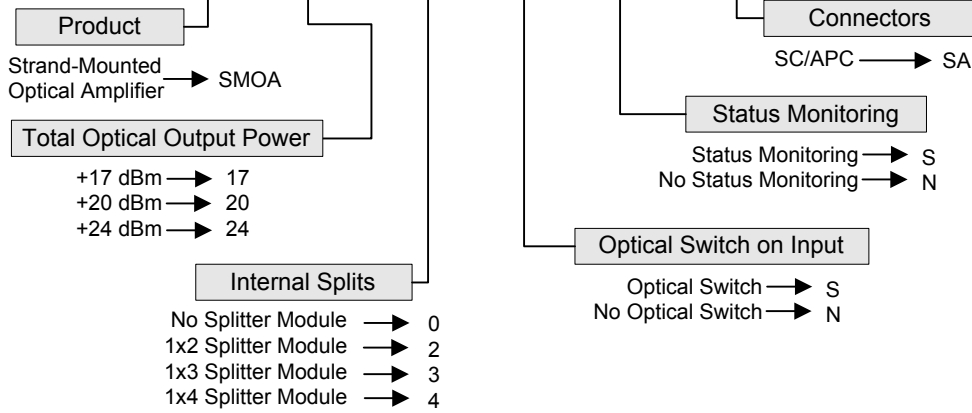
Product

Strand-Mounted Optical Amplifier → SMOA

Total Optical Output Power

+17 dBm → 17
+20 dBm → 20
+24 dBm → 24

Internal Splits

No Splitter Module → 0
1x2 Splitter Module → 2
1x3 Splitter Module → 3
1x4 Splitter Module → 4

Connectors

SC/APC → SA

Status Monitoring

Status Monitoring → S
No Status Monitoring → N

Optical Switch on Input

Optical Switch → S
No Optical Switch → N